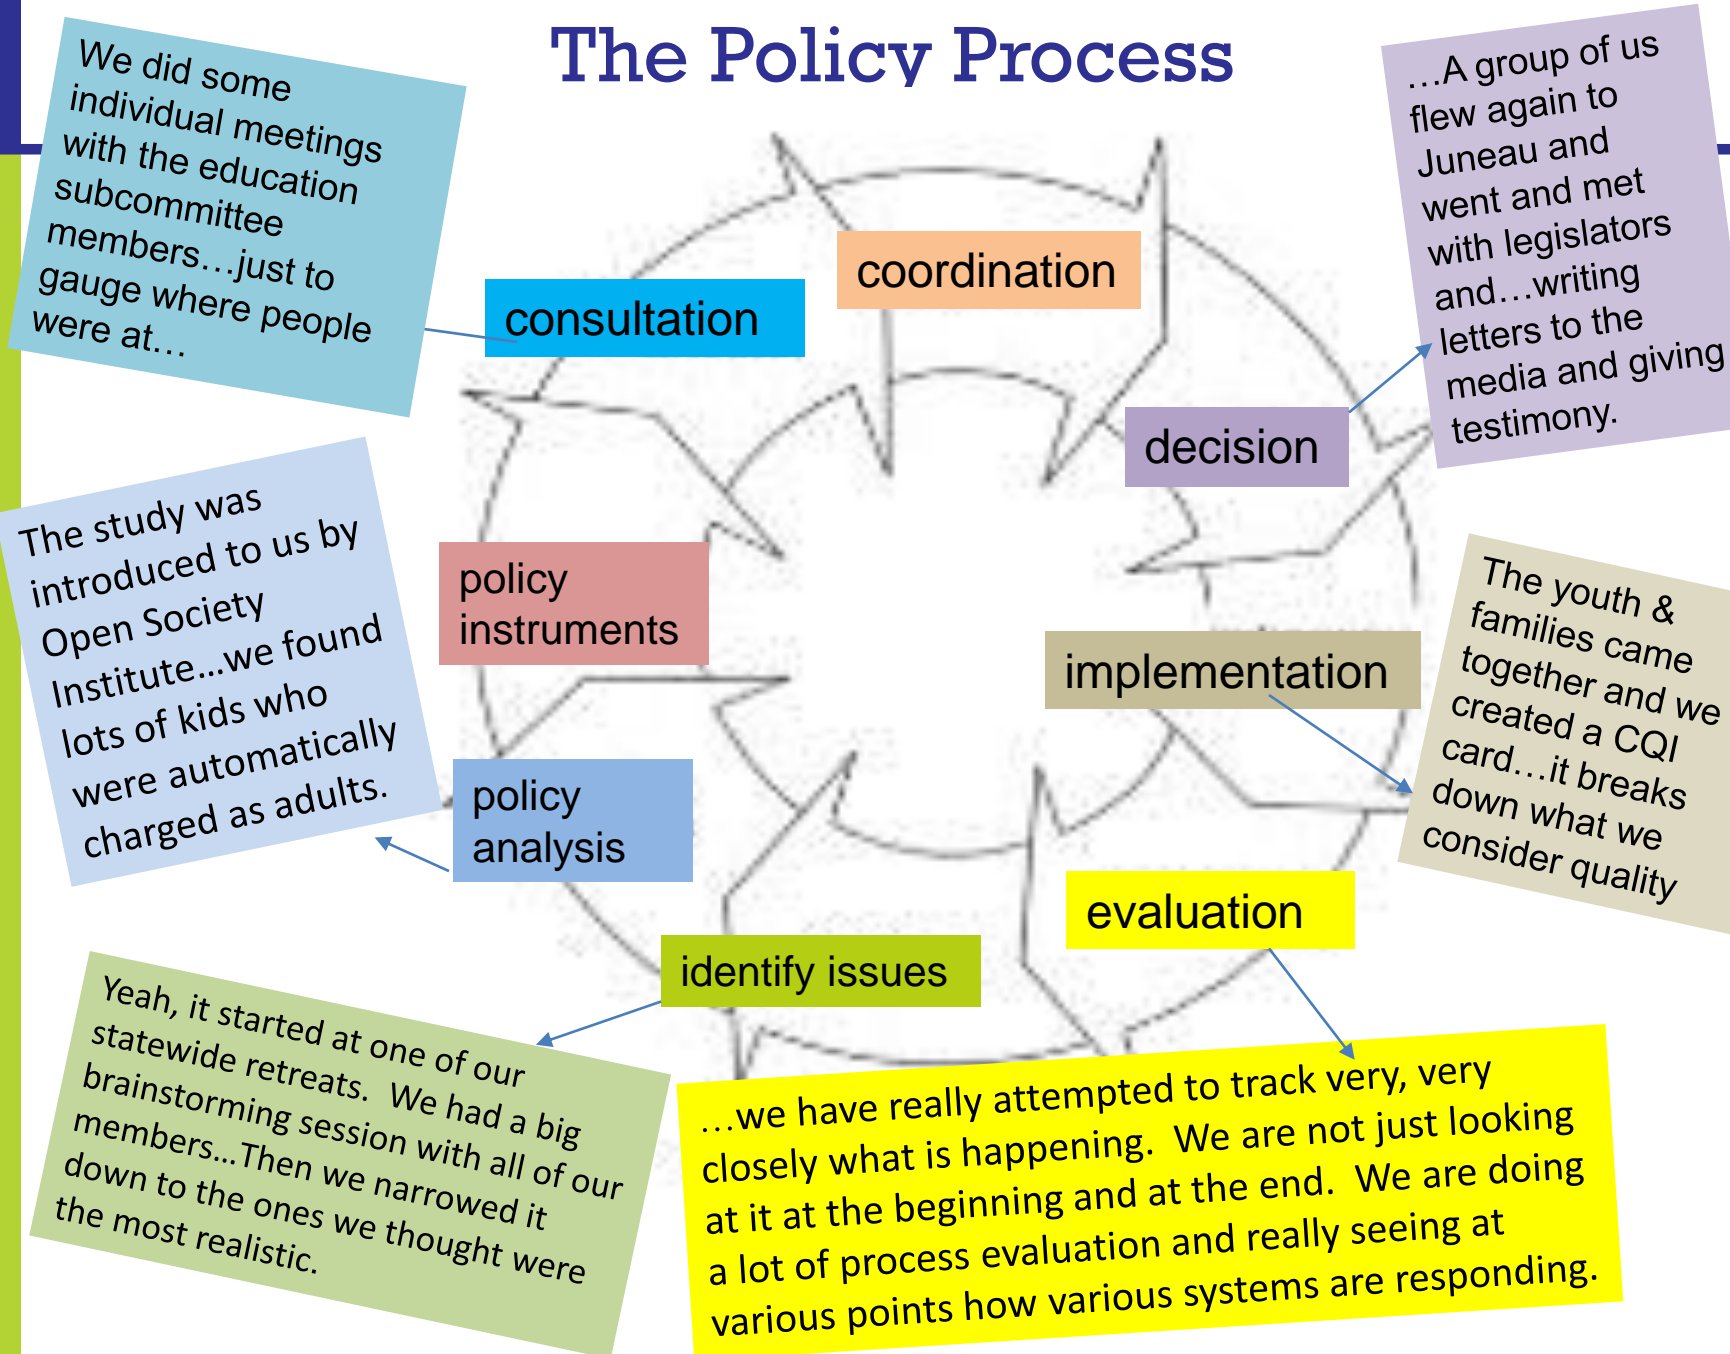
The Policy Process

We did some individual meetings with the education subcommittee members…just to gauge where people were at…

consultation

coordination

…A group of us flew again to Juneau and went and met with legislators and…writing letters to the media and giving testimony.

decision

The study was introduced to us by Open Society Institute...we found lots of kids who were automatically charged as adults.

policy instruments

implementation

The youth & families came together and we created a CQI card…it breaks down what we consider quality

policy analysis

evaluation

identify issues

Yeah, it started at one of our statewide retreats. We had a big brainstorming session with all of our members...Then we narrowed it down to the ones we thought were the most realistic.

…we have really attempted to track very, very closely what is happening. We are not just looking at it at the beginning and at the end. We are doing a lot of process evaluation and really seeing at various points how various systems are responding.